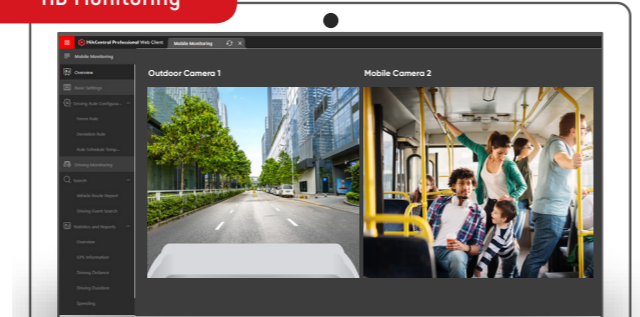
HD Monitoring

HikCentral Professional Web Client | Mobile Monitoring

Mobile Monitoring

Overview

Basic Settings

Driving Rule Configura...

Fence Rule

Deviation Rule

Rule Schedule Temp...

Driving Monitoring

Search

Vehicle Route Report

Driving Event Search

Statistics and Reports

Overview

GPS Information

Driving Distance

Driving Duration

Speeding

Outdoor Camera 1

Mobile Camera 2